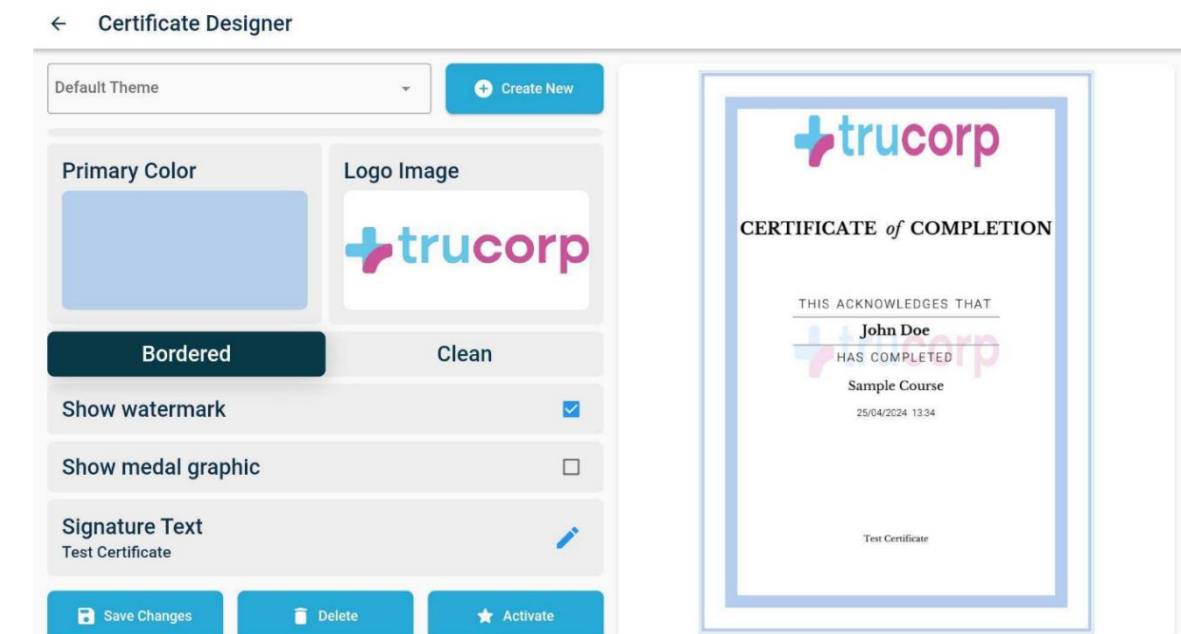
← Certificate Designer

Default Theme

Create New

Primary Color

Logo Image

trucorp

Bordered

Clean

Show watermark

Show medal graphic

Signature Text
Test Certificate

Save Changes

Delete

Activate

trucorp

CERTIFICATE *of* COMPLETION

THIS ACKNOWLEDGES THAT

John Doe

HAS COMPLETED

Sample Course

25/04/2024 13:34

Test Certificate